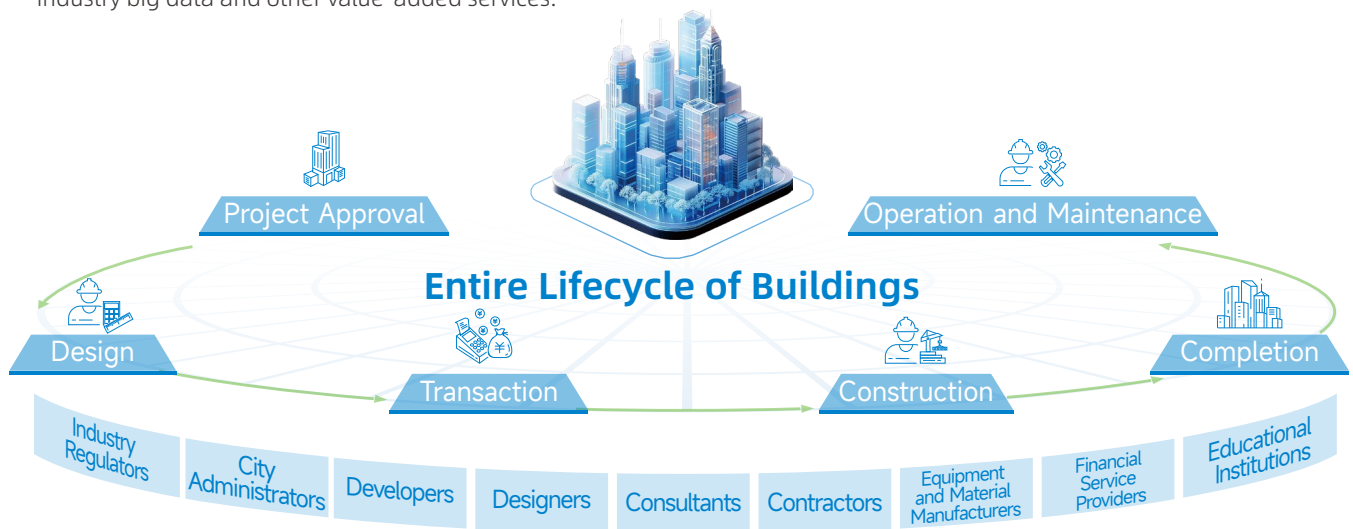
industry big data and other value-added services.

Project Approval

Operation and Maintenance

Entire Lifecycle of Buildings

Design

Transaction

Construction

Completion

Industry Regulators

City Administrators

Developers

Designers

Consultants

Contractors

Equipment and Material Manufacturers

Financial Service Providers

Educational Institutions